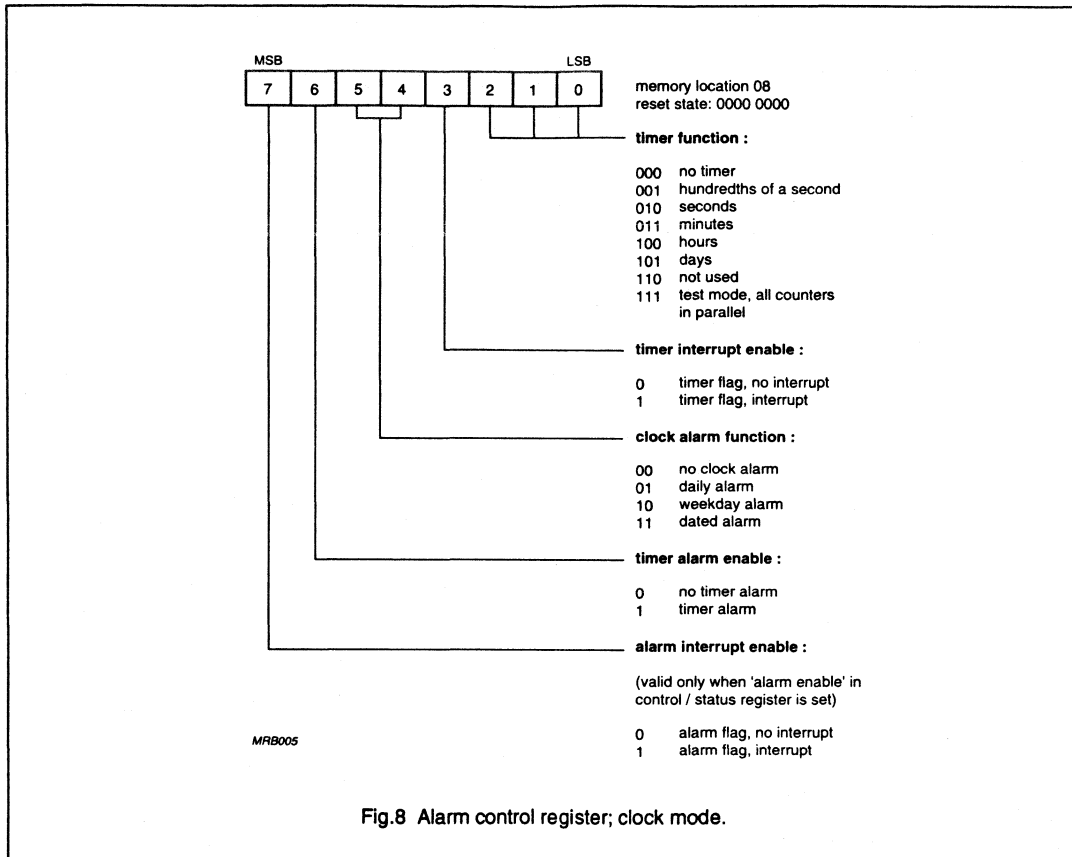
MSB LSB

7 6 5 4 3 2 1 0

memory location 08
reset state: 0000 0000

timer function :

000 no timer
001 hundredths of a second
010 seconds
011 minutes
100 hours
101 days
110 not used
111 test mode, all counters in parallel

timer interrupt enable :

0 timer flag, no interrupt
1 timer flag, interrupt

clock alarm function :

00 no clock alarm
01 daily alarm
10 weekday alarm
11 dated alarm

timer alarm enable :

0 no timer alarm
1 timer alarm

alarm interrupt enable :

(valid only when 'alarm enable' in control / status register is set)

0 alarm flag, no interrupt
1 alarm flag, interrupt

MRB005

Fig.8 Alarm control register; clock mode.